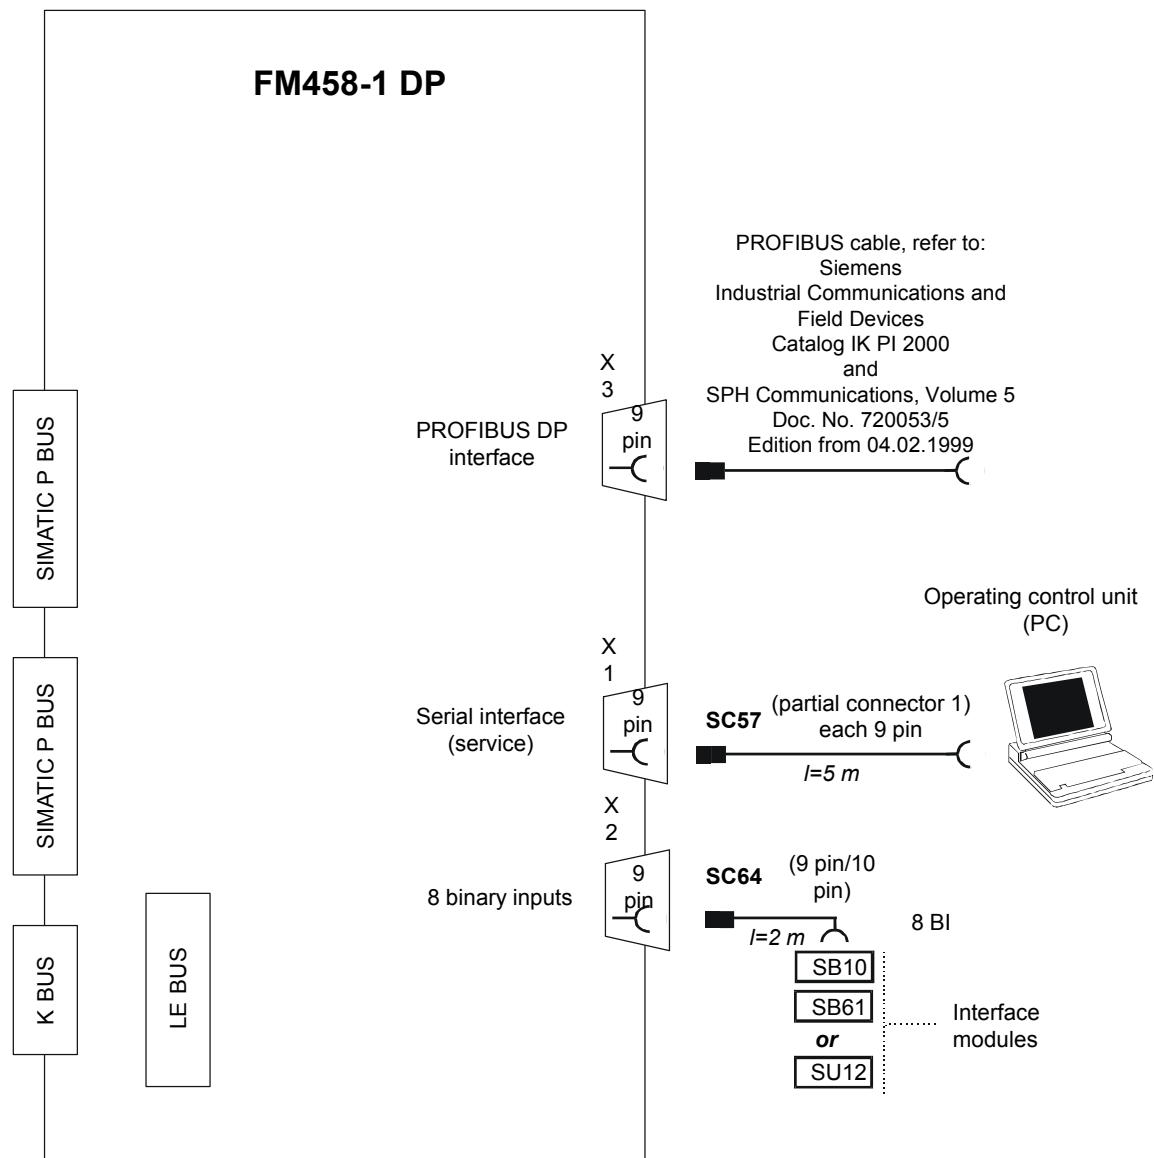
FM458-1 DP

SIMATIC P BUS

SIMATIC P BUS

K BUS

LE BUS

PROFIBUS cable, refer to:
Siemens
Industrial Communications and Field Devices
Catalog IK PI 2000
and
SPH Communications, Volume 5
Doc. No. 720053/5
Edition from 04.02.1999

X 3

9 pin

PROFIBUS DP interface

Operating control unit (PC)

X 1

9 pin

Serial interface (service)

SC57

(partial connector 1) each 9 pin

$l$=5 m

X 2

9 pin

8 binary inputs

SC64

(9 pin/10 pin)

$l$=2 m

8 BI

SB10

SB61

or

SU12

Interface modules